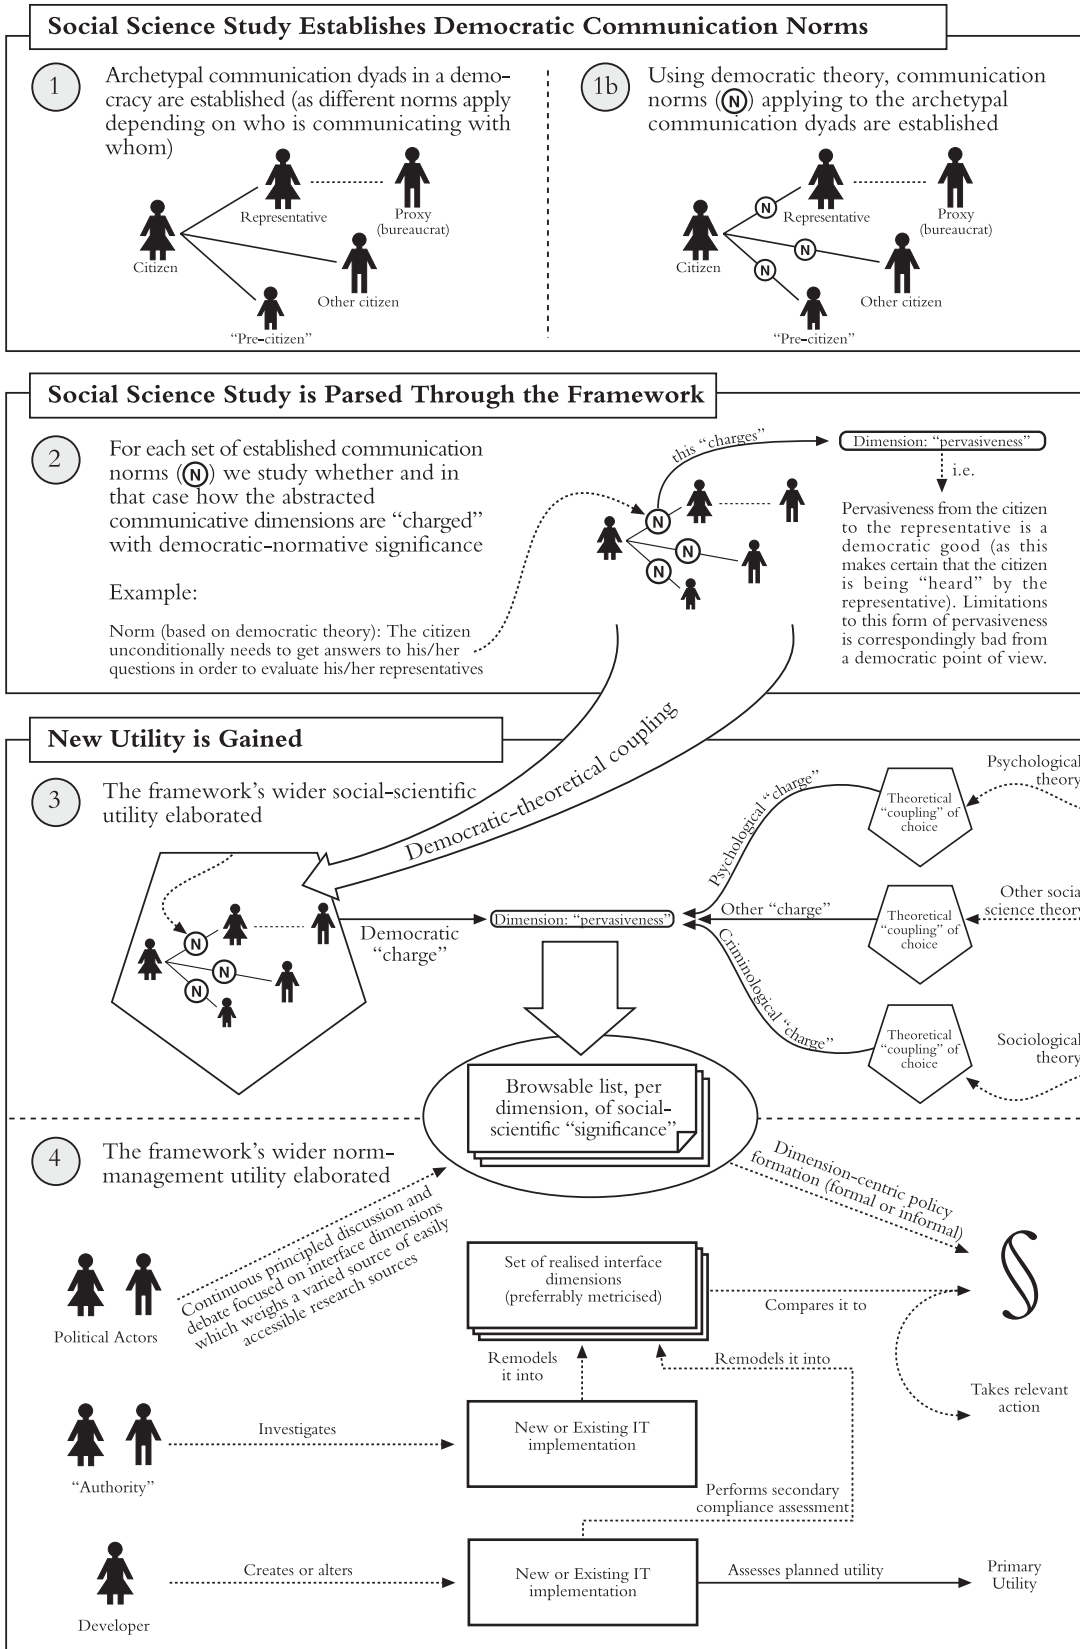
Social Science Study Establishes Democratic Communication Norms

1 Archetypal communication dyads in a democracy are established (as different norms apply depending on who is communicating with whom)

Citizen
Representative
Proxy (bureaucrat)
Other citizen
"Pre-citizen"

1b Using democratic theory, communication norms (N) applying to the archetypal communication dyads are established

N
Citizen
Representative
Proxy (bureaucrat)
Other citizen
"Pre-citizen"

Social Science Study is Parsed Through the Framework

2 For each set of established communication norms (N) we study whether and in that case how the abstracted communicative dimensions are "charged" with democratic-normative significance

Example:

Norm (based on democratic theory): The citizen unconditionally needs to get answers to his/her questions in order to evaluate his/her representatives

this "charges"
Dimension: "pervasiveness"
i.e.

Pervasiveness from the citizen to the representative is a democratic good (as this makes certain that the citizen is being "heard" by the representative). Limitations to this form of pervasiveness is correspondingly bad from a democratic point of view.

New Utility is Gained

3 The framework's wider social-scientific utility elaborated

Democratic-theoretical coupling

Democratic "charge"
Dimension: "pervasiveness"
Psychological "charge"
Other "charge"
Criminological "charge"
Theoretical "coupling" of choice
Theoretical "coupling" of choice
Theoretical "coupling" of choice
Psychological theory
Other social science theory
Sociological theory

Browsable list, per dimension, of social-scientific "significance"

4 The framework's wider norm-management utility elaborated

Continuous principled discussion and debate focused on interface dimensions which weighs a varied source of easily accessible research sources

Dimension-centric policy formation (formal or informal)

Political Actors
Set of realised interface dimensions (preferrably metricised)
Compares it to
§
Takes relevant action
Remodels it into
Remodels it into
"Authority"
Investigates
New or Existing IT implementation
Performs secondary compliance assessment
Developer
Creates or alters
New or Existing IT implementation
Assesses planned utility
Primary Utility